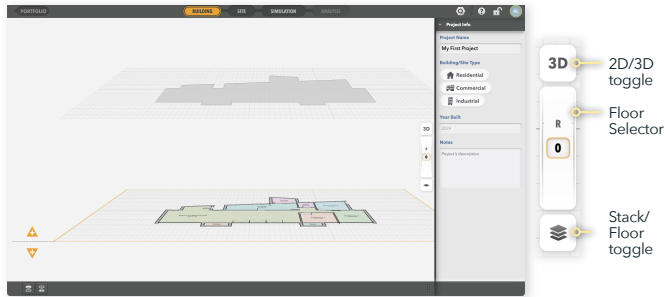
PORTFOLIO
BUILDING
SITE
SIMULATION
ANALYSIS
Project Info
Project Name
My First Project
Building/Site Type
Residential
Commercial
Industrial
Year Built
2024
Notes
Project's description
3D
3D
2D/3D toggle
R
0
Floor Selector
Stack/ Floor toggle